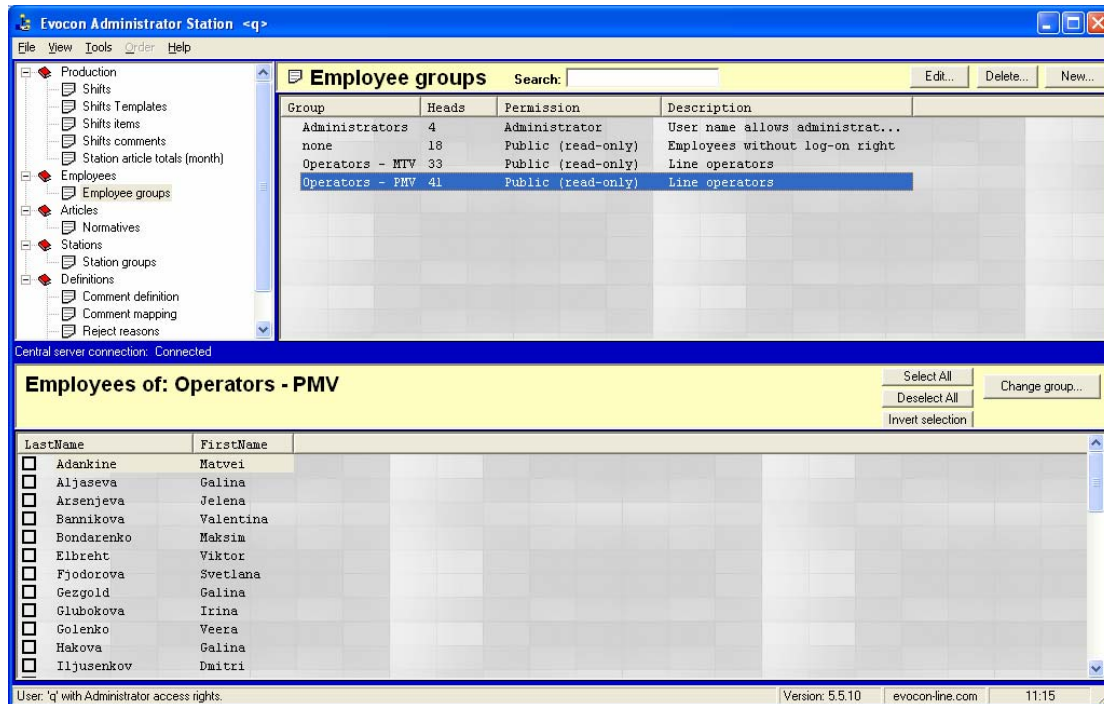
Evocon Administrator Station <q>

File View Tools Order Help

Production
Shifts
Shifts Templates
Shifts items
Shifts comments
Station article totals (month)
Employees
Employee groups
Articles
Normatives
Stations
Station groups
Definitions
Comment definition
Comment mapping
Reject reasons

Employee groups Search:

Edit... Delete... New...

| Group | Heads | Permission | Description |
|---|---|---|---|
| Administrators | 4 | Administrator | User name allows administrat... |
| none | 18 | Public (read-only) | Employees without log-on right |
| Operators - MTV | 33 | Public (read-only) | Line operators |
| Operators - PMV | 41 | Public (read-only) | Line operators |

Central server connection: Connected

Employees of: Operators - PMV

Select All
Deselect All
Invert selection
Change group...

| LastName | FirstName |
|---|---|
| Adankine | Matvei |
| Aljaseva | Galina |
| Arsenjeva | Jelena |
| Bannikova | Valentina |
| Bondarenko | Maksim |
| Elbreht | Viktor |
| Fjodorova | Svetlana |
| Gezgold | Galina |
| Glubokova | Irina |
| Golenko | Veera |
| Hakova | Galina |
| Iljusenkov | Dmitri |

User: 'q' with Administrator access rights. Version: 5.5.10 evocon-line.com 11:15